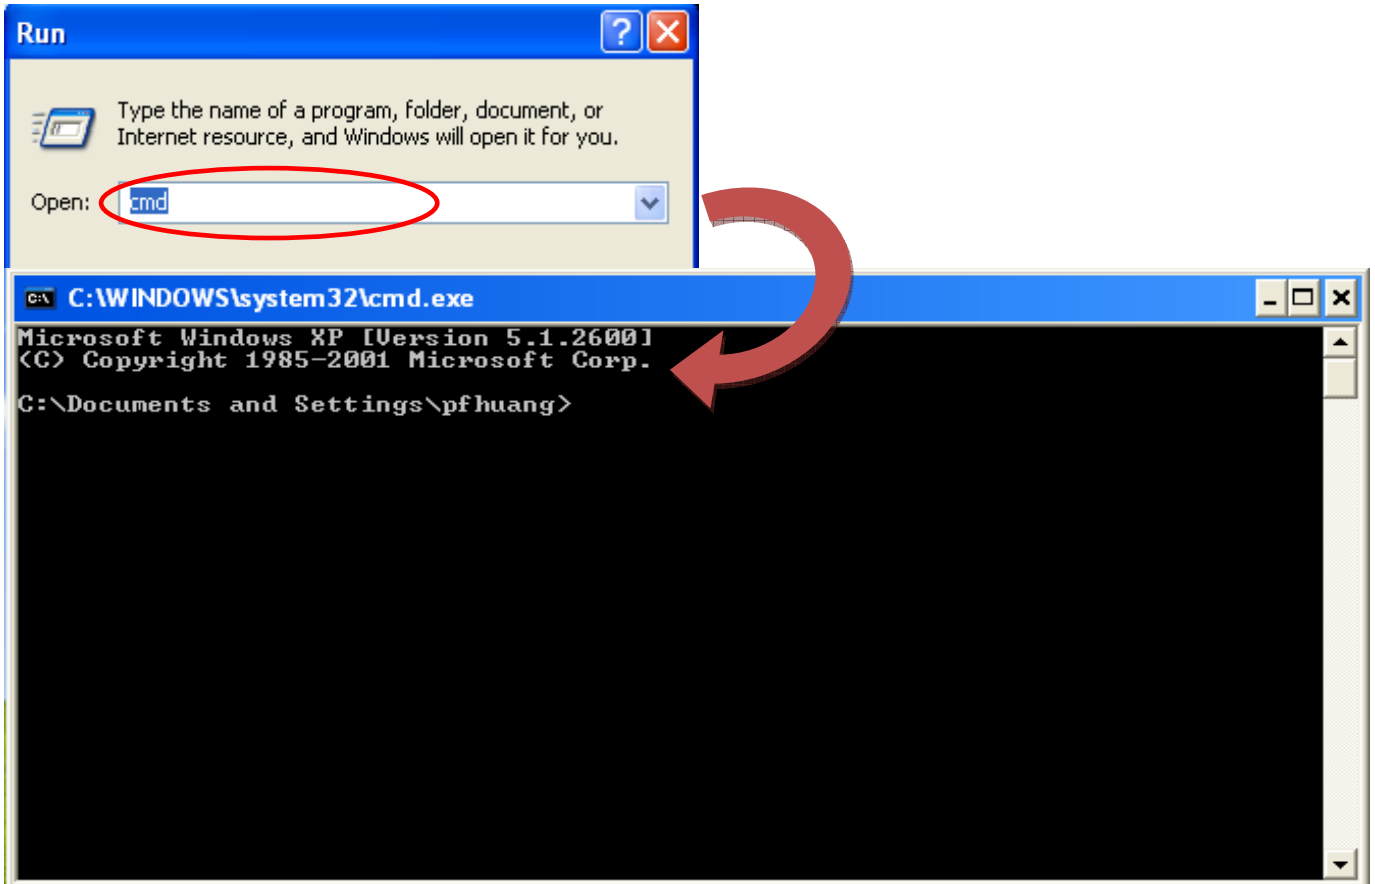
Run

Type the name of a program, folder, document, or Internet resource, and Windows will open it for you.

Open: cmd

C:\WINDOWS\system32\cmd.exe

Microsoft Windows XP [Version 5.1.2600]
(C) Copyright 1985-2001 Microsoft Corp.

C:\Documents and Settings\pfhuang>